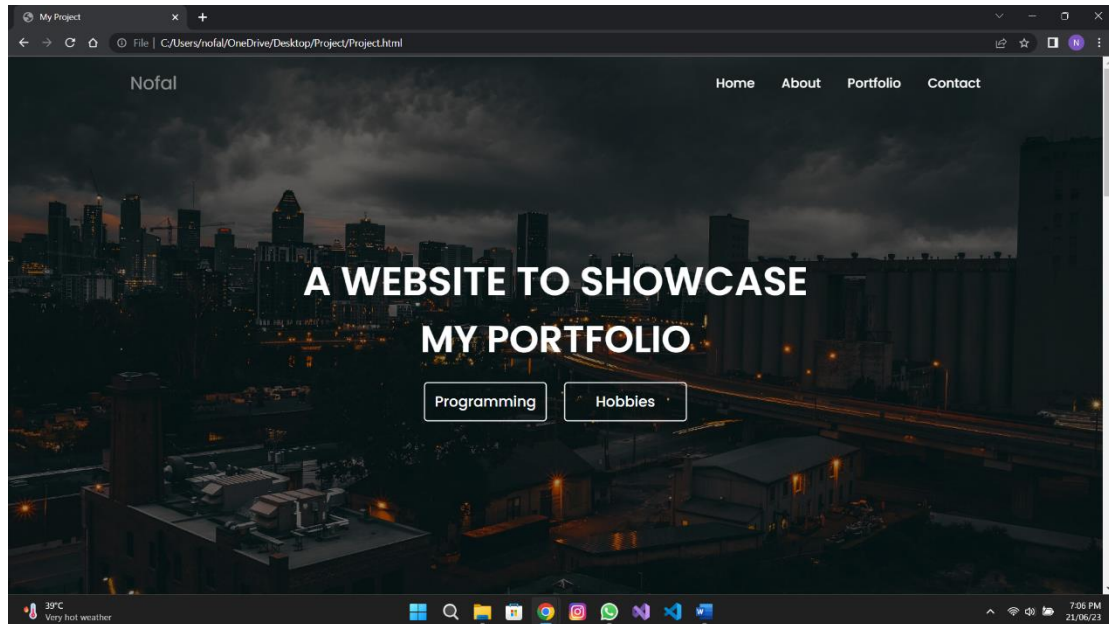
My Project

File | C:/Users/nofal/OneDrive/Desktop/Project/Project.html

N

Nofal

Home About Portfolio Contact

A WEBSITE TO SHOWCASE MY PORTFOLIO

Programming

Hobbies

39°C
Very hot weather

7:06 PM
21/06/23